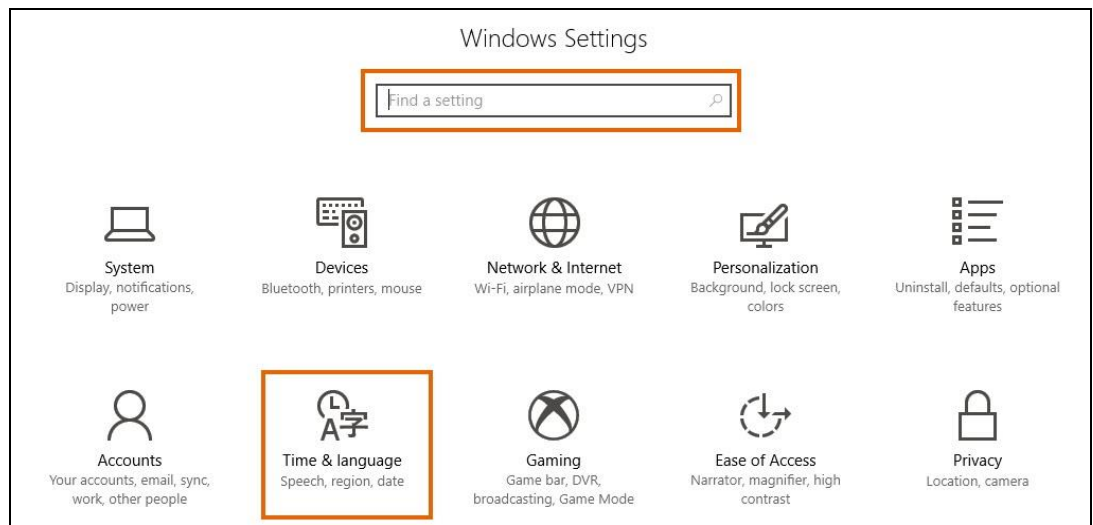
Windows Settings

Find a setting

System
Display, notifications, power

Devices
Bluetooth, printers, mouse

Network & Internet
Wi-Fi, airplane mode, VPN

Personalization
Background, lock screen, colors

Apps
Uninstall, defaults, optional features

Accounts
Your accounts, email, sync, work, other people

A字

Time & language
Speech, region, date

Gaming
Game bar, DVR, broadcasting, Game Mode

Ease of Access
Narrator, magnifier, high contrast

Privacy
Location, camera